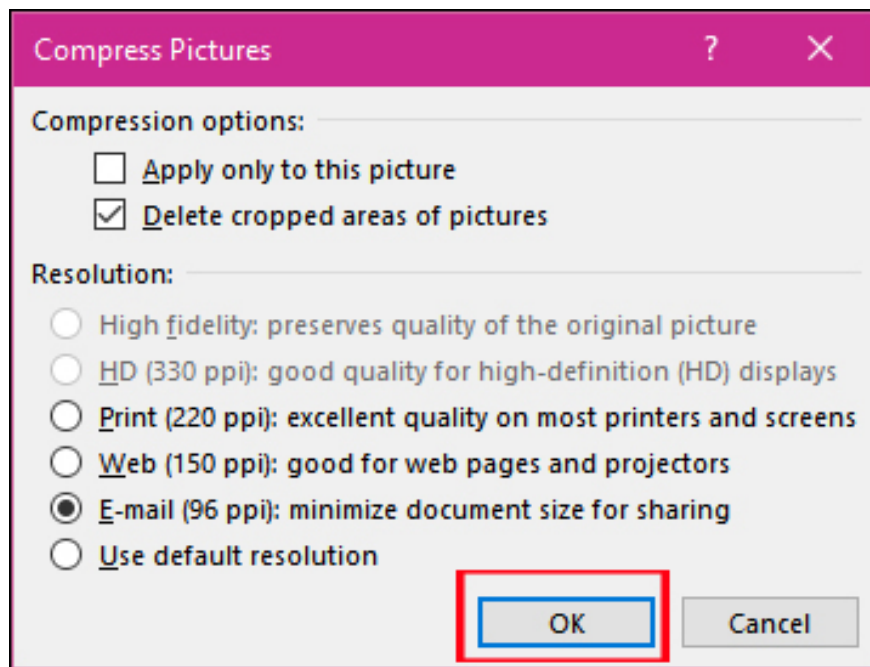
Compress Pictures ? ✕

Compression options:

Apply only to this picture

Delete cropped areas of pictures

Resolution:

High fidelity: preserves quality of the original picture

HD (330 ppi): good quality for high-definition (HD) displays

Print (220 ppi): excellent quality on most printers and screens

Web (150 ppi): good for web pages and projectors

E-mail (96 ppi): minimize document size for sharing

Use default resolution

OK

Cancel